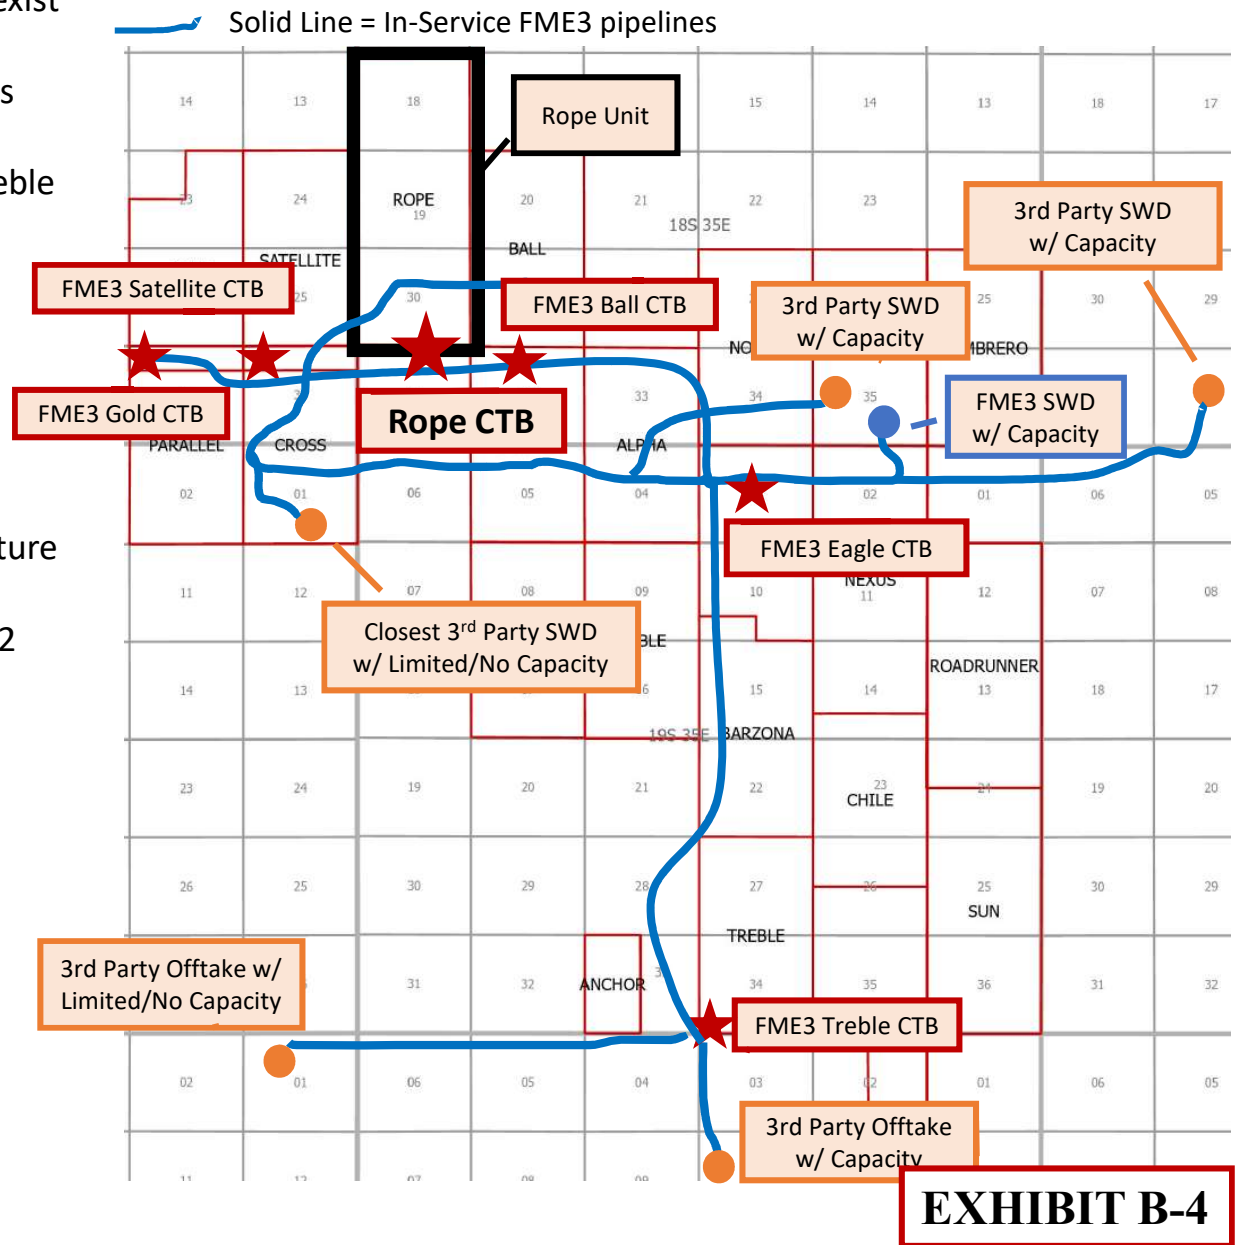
exist

s

eble

ture

2

Solid Line = In-Service FME3 pipelines

14 13 18 15 14 13 18 17

Rope Unit

23 24 ROPE 19 20 21 22 23

18S 35E

3rd Party SWD w/ Capacity

SATELLITE

BALL

FME3 Satellite CTB

25 30

FME3 Ball CTB

3rd Party SWD w/ Capacity

25 30 29

NO

MBRERO

FME3 Gold CTB

Rope CTB

33 34 35

FME3 SWD w/ Capacity

PARALLEL CROSS ALPHA

02 01 06 05 04 02 01 06 05

FME3 Eagle CTB

NEXUS

11 12 07 08 09 10 11 12 07 08

Closest 3rd Party SWD w/ Limited/No Capacity

BLE

14 13 16 15 14 ROADRUNNER 13 18 17

19S 35E BARZONA

23 24 19 20 21 22 23 CHILE 24 19 20

26 25 30 29 28 27 26 25 SUN 30 29

TREBLE

3rd Party Offtake w/ Limited/No Capacity

31 32 ANCHOR 34 35 36 31 32

FME3 Treble CTB

02 01 06 05 04 03 02 01 06 05

3rd Party Offtake w/ Capacity

11 12 07 08 09

EXHIBIT B-4